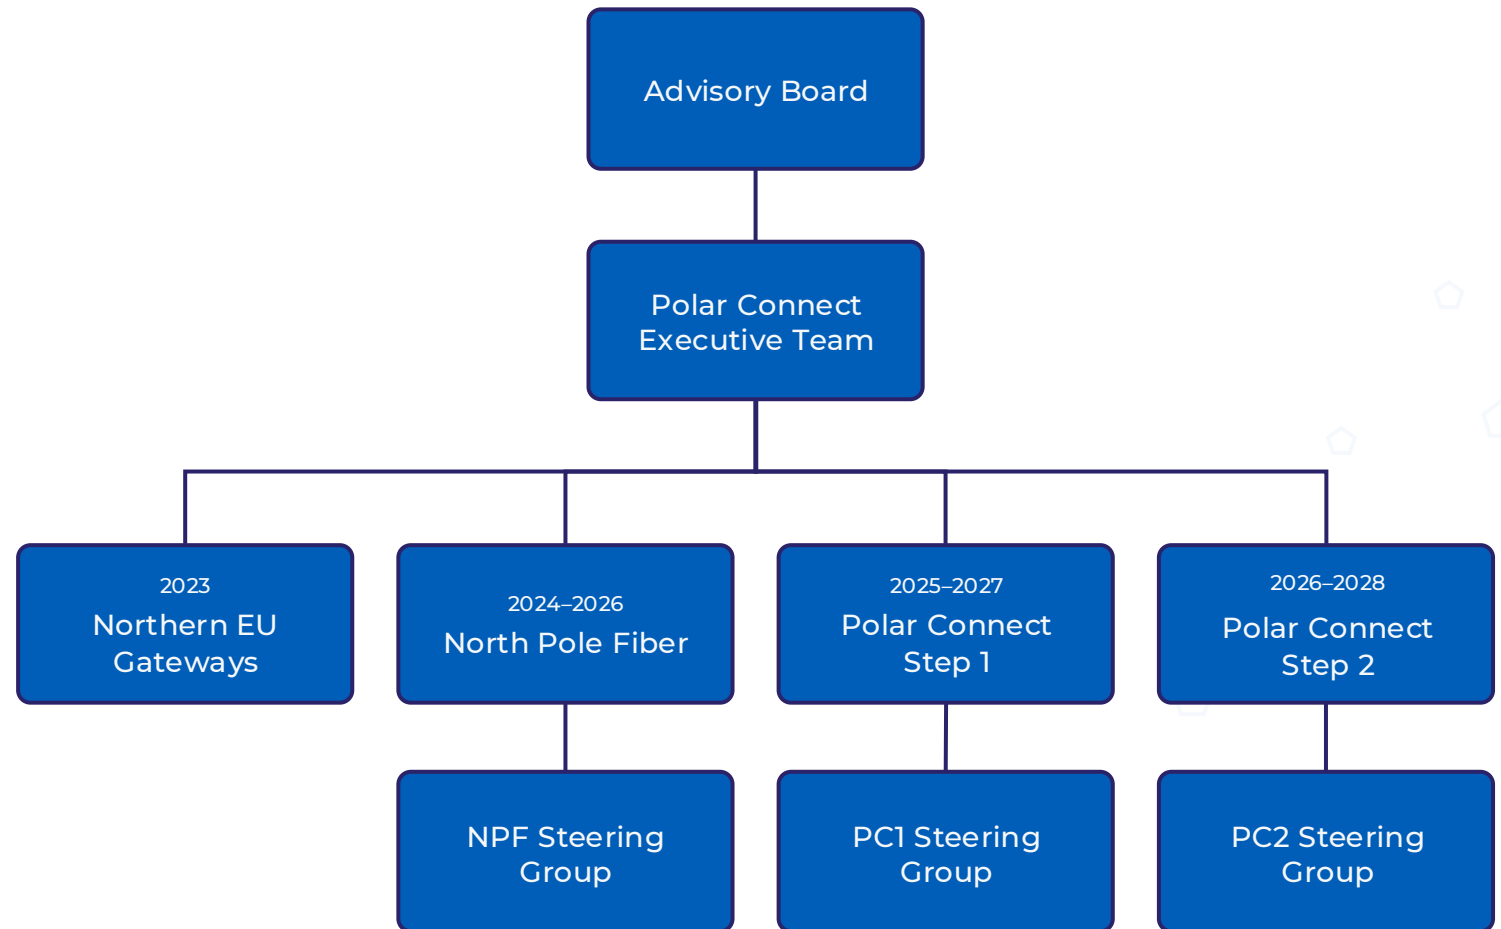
Advisory Board

Polar Connect Executive Team

2023
Northern EU Gateways

2024–2026
North Pole Fiber

2025–2027
Polar Connect Step 1

2026–2028
Polar Connect Step 2

NPF Steering Group

PC1 Steering Group

PC2 Steering Group